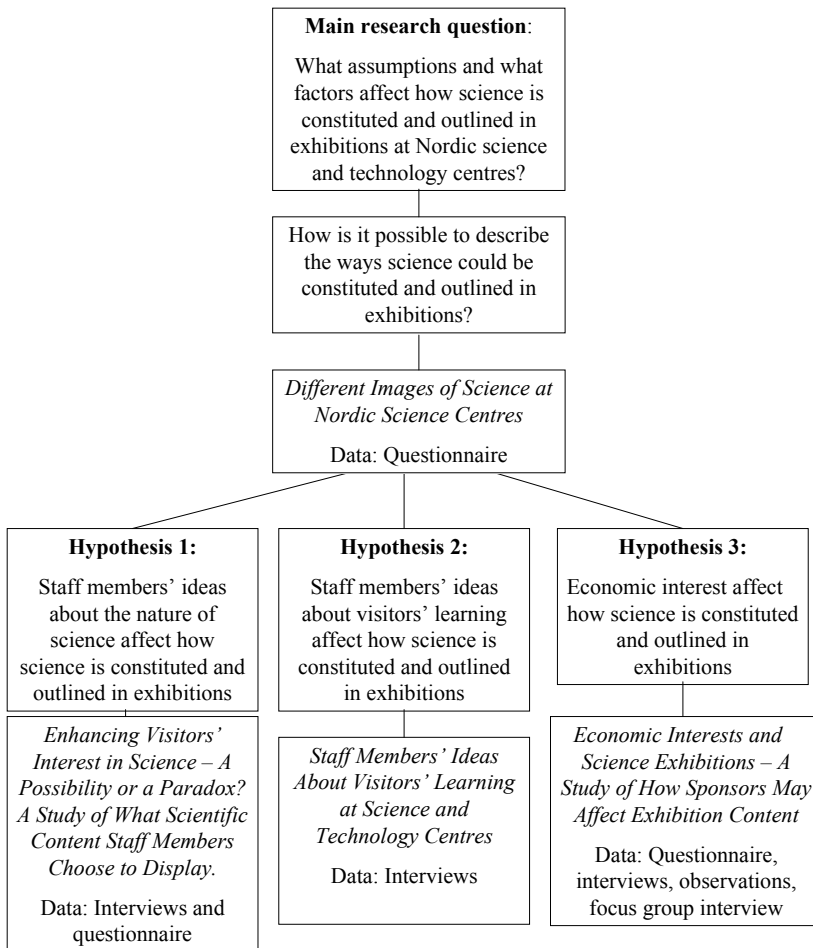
**Main research question**:

What assumptions and what factors affect how science is constituted and outlined in exhibitions at Nordic science and technology centres?

How is it possible to describe the ways science could be constituted and outlined in exhibitions?

*Different Images of Science at Nordic Science Centres*

Data: Questionnaire

**Hypothesis 1:**

Staff members' ideas about the nature of science affect how science is constituted and outlined in exhibitions

*Enhancing Visitors' Interest in Science – A Possibility or a Paradox? A Study of What Scientific Content Staff Members Choose to Display.*

Data: Interviews and questionnaire

**Hypothesis 2:**

Staff members' ideas about visitors' learning affect how science is constituted and outlined in exhibitions

*Staff Members' Ideas About Visitors' Learning at Science and Technology Centres*

Data: Interviews

**Hypothesis 3:**

Economic interest affect how science is constituted and outlined in exhibitions

*Economic Interests and Science Exhibitions – A Study of How Sponsors May Affect Exhibition Content*

Data: Questionnaire, interviews, observations, focus group interview